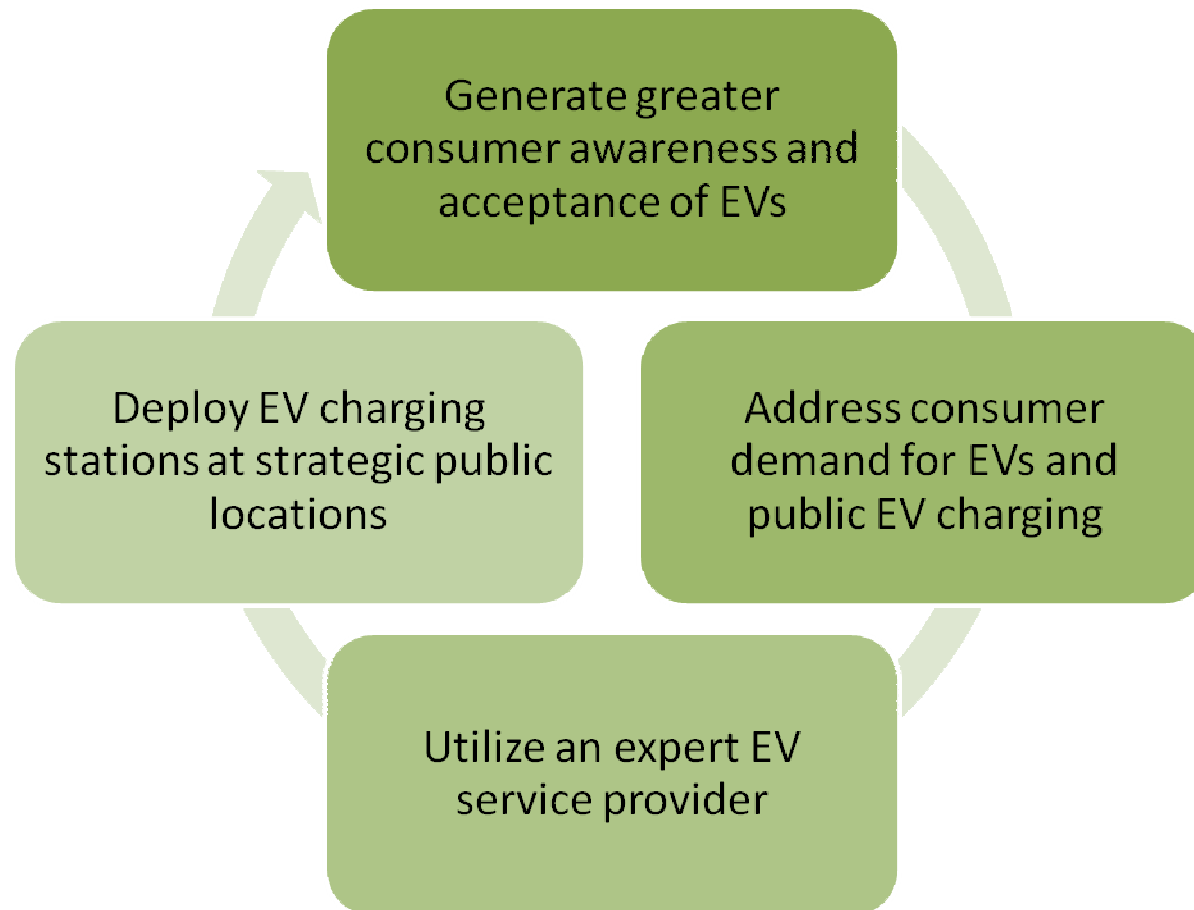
Generate greater consumer awareness and acceptance of EVs

Address consumer demand for EVs and public EV charging

Utilize an expert EV service provider

Deploy EV charging stations at strategic public locations